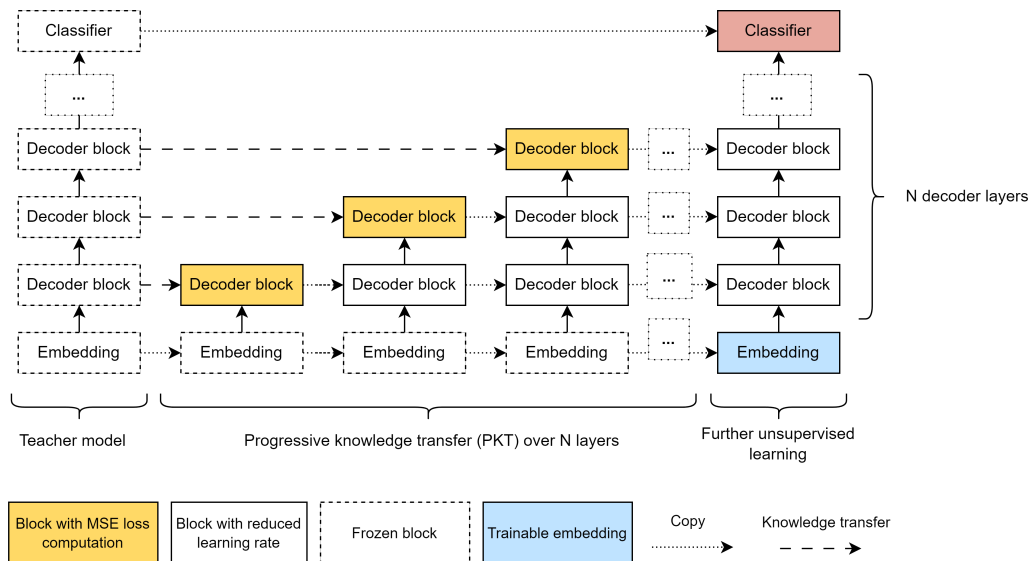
Classifier

Classifier

...

...

Decoder block

Decoder block

...

Decoder block

Decoder block

Decoder block

Decoder block

...

Decoder block

Decoder block

Decoder block

Decoder block

Decoder block

...

Decoder block

N decoder layers

Embedding

Embedding

Embedding

Embedding

...

Embedding

Teacher model

Progressive knowledge transfer (PKT) over N layers

Further unsupervised learning

Block with MSE loss computation

Block with reduced learning rate

Frozen block

Trainable embedding

Copy

Knowledge transfer